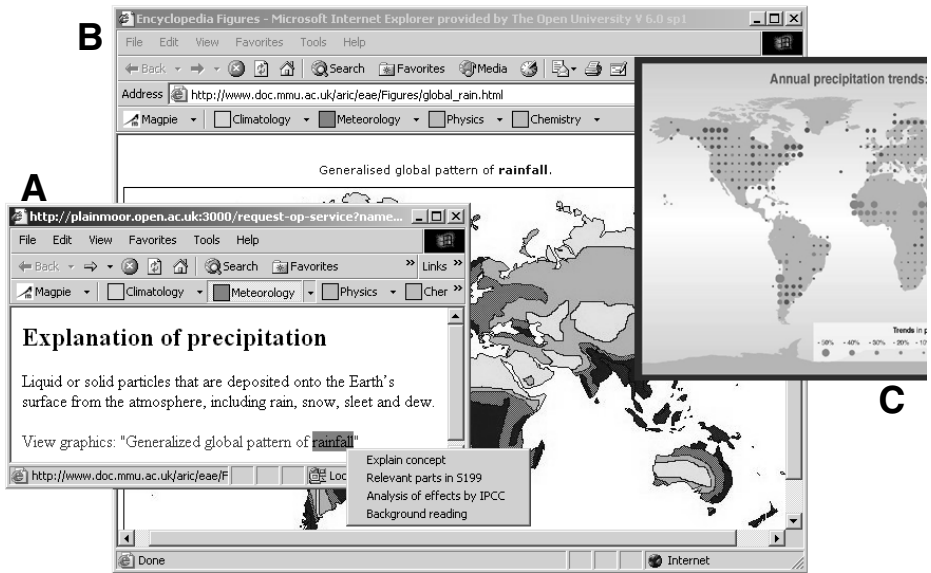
B

Encyclopedia Figures - Microsoft Internet Explorer provided by The Open University V 6.0 sp1

File Edit View Favorites Tools Help

Back Search Favorites Media

Address http://www.doc.mmu.ac.uk/aric/eae/Figures/global_rain.html

Magpie Climatology Meteorology Physics Chemistry

Generalised global pattern of **rainfall**.

Annual precipitation trends:

Trends in p

C

A

http://plainmoor.open.ac.uk:3000/request-op-service?name...

File Edit View Favorites Tools Help

Back Search Favorites Links

Magpie Climatology Meteorology Physics Cher

# Explanation of precipitation

Liquid or solid particles that are deposited onto the Earth's surface from the atmosphere, including rain, snow, sleet and dew.

View graphics: "Generalized global pattern of rainfall"

http://www.doc.mmu.ac.uk/aric/eae/F

Loc

Explain concept
Relevant parts in S199
Analysis of effects by IPCC
Background reading

Done

Internet